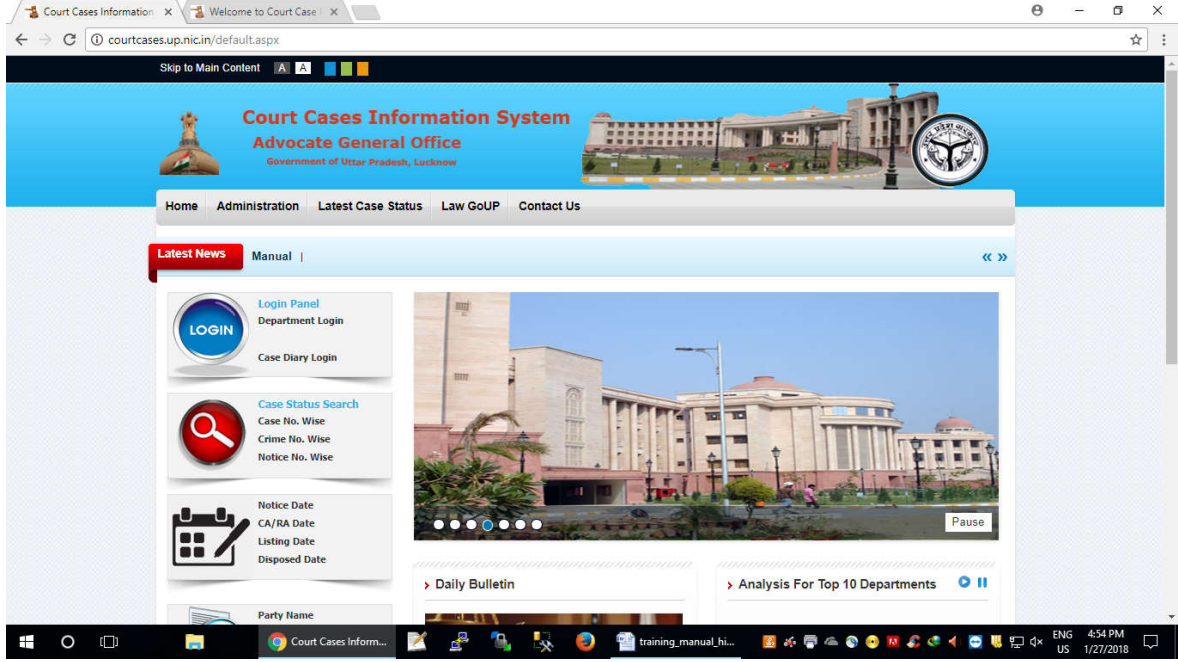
Court Cases Information × Welcome to Court Case ×

courtcases.up.nic.in/default.aspx

Skip to Main Content A A

Court Cases Information System
Advocate General Office
Government of Uttar Pradesh, Lucknow

Home Administration Latest Case Status Law GoUP Contact Us

Latest News Manual |

« »

LOGIN
Login Panel
Department Login
Case Diary Login

Case Status Search
Case No. Wise
Crime No. Wise
Notice No. Wise

Notice Date
CA/RA Date
Listing Date
Disposed Date

Party Name

Pause

› Daily Bulletin

› Analysis For Top 10 Departments

Court Cases Inform...

training_manual_hi...

ENG US 4:54 PM 1/27/2018